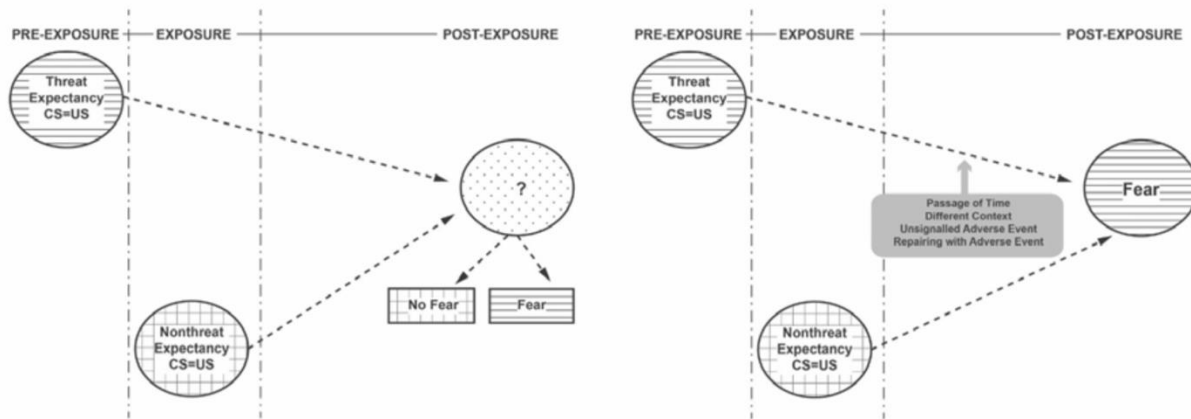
PRE-EXPOSURE EXPOSURE POST-EXPOSURE

Threat Expectancy CS=US

?

Nonthreat Expectancy CS=US

No Fear

Fear

PRE-EXPOSURE EXPOSURE POST-EXPOSURE

Threat Expectancy CS=US

Fear

Passage of Time
Different Context
Unsignalled Adverse Event
Repairing with Adverse Event

Nonthreat Expectancy CS=US